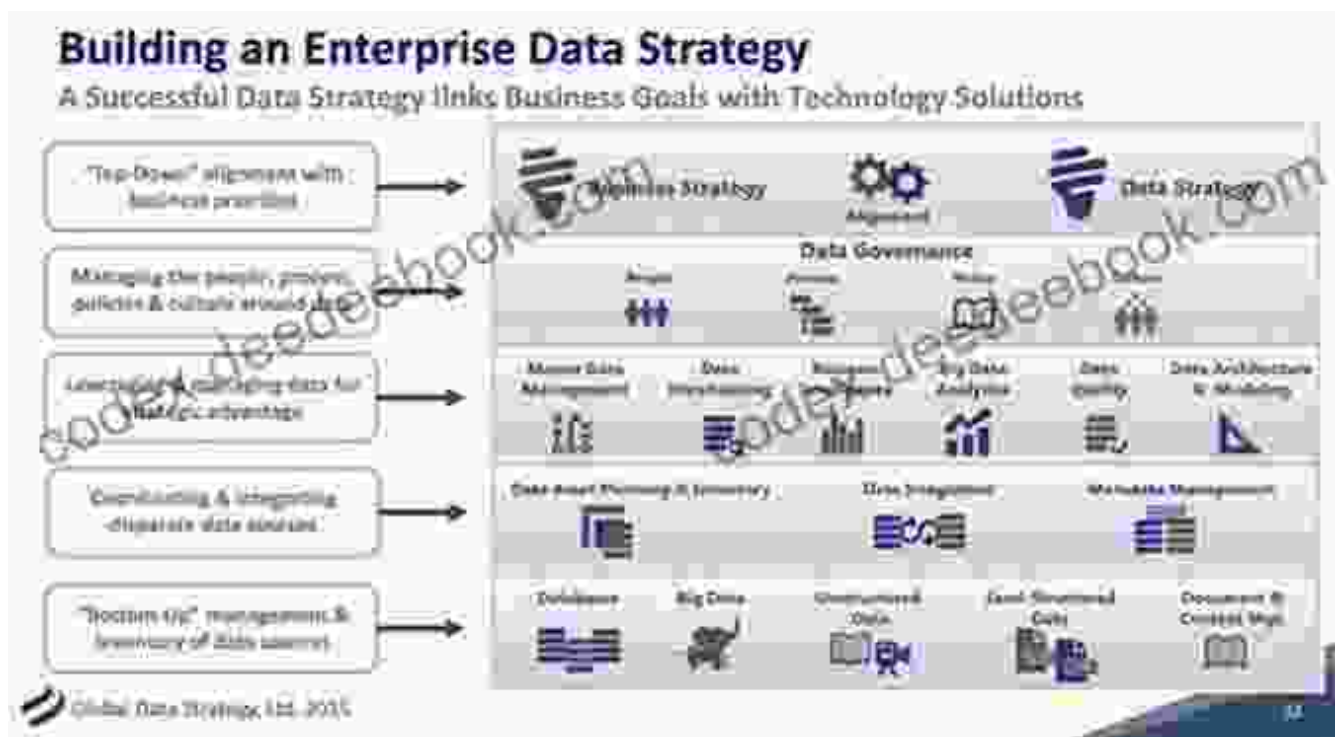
Building an Enterprise Data Strategy

A Successful Data Strategy links Business Goals with Technology Solutions

"Top-Down" alignment with business priorities

Managing the people, process, policies & culture around data

Leveraging & managing data for strategic advantage

Coordinating & integrating disparate data sources

"Bottom Up" management & inventory of data sources

Business Strategy

Alignment

Data Strategy

Data Governance

People

Process

Policies

Culture

Master Data Management

Data Warehousing

Reporting & Analytics

Big Data Analytics

Data Quality

Data Architecture & Modeling

Data Asset Planning & Inventory

Data Integration

Metadata Management

Databases

Big Data

Unstructured Data

Semi-Structured Data

Document & Content Mgt.

Global Data Strategy, Ltd. 2015

codexdeedeebook.com

codexdeedeebook.com

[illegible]